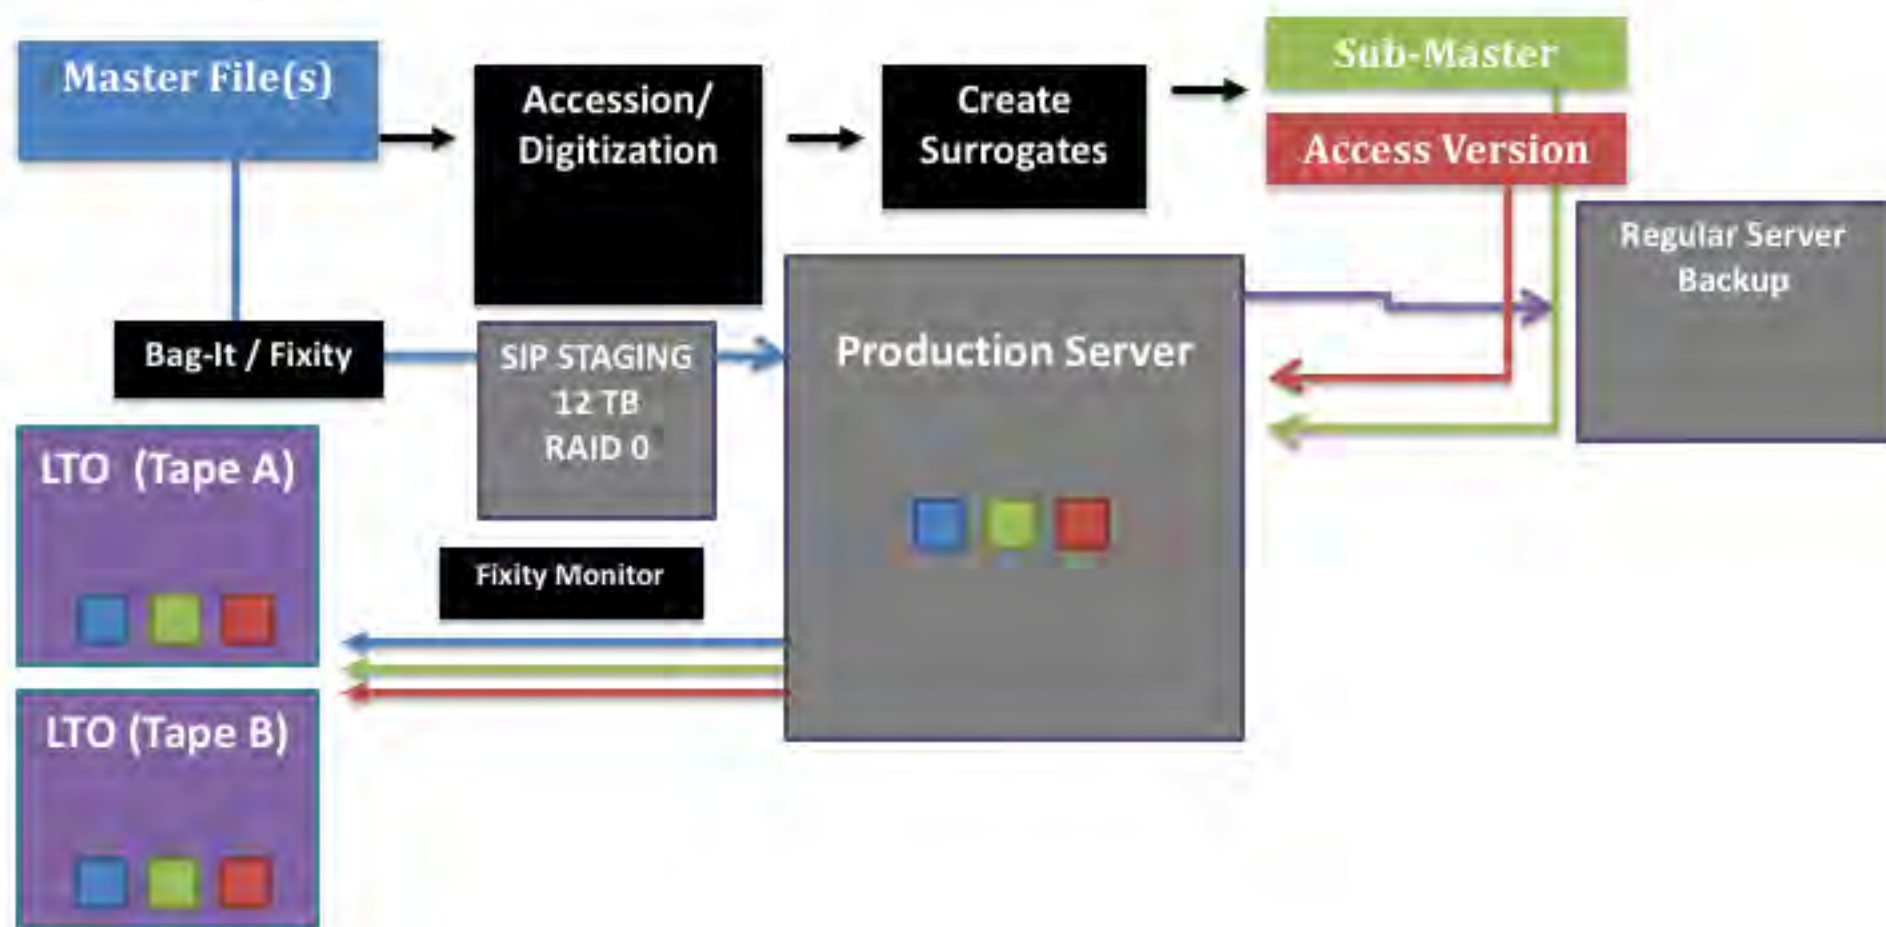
Master File(s)

Accession/ Digitization

Create Surrogates

Sub-Master

Access Version

Regular Server Backup

Bag-It / Fixity

SIP STAGING 12 TB RAID 0

Production Server

LTO (Tape A)

Fixity Monitor

LTO (Tape B)